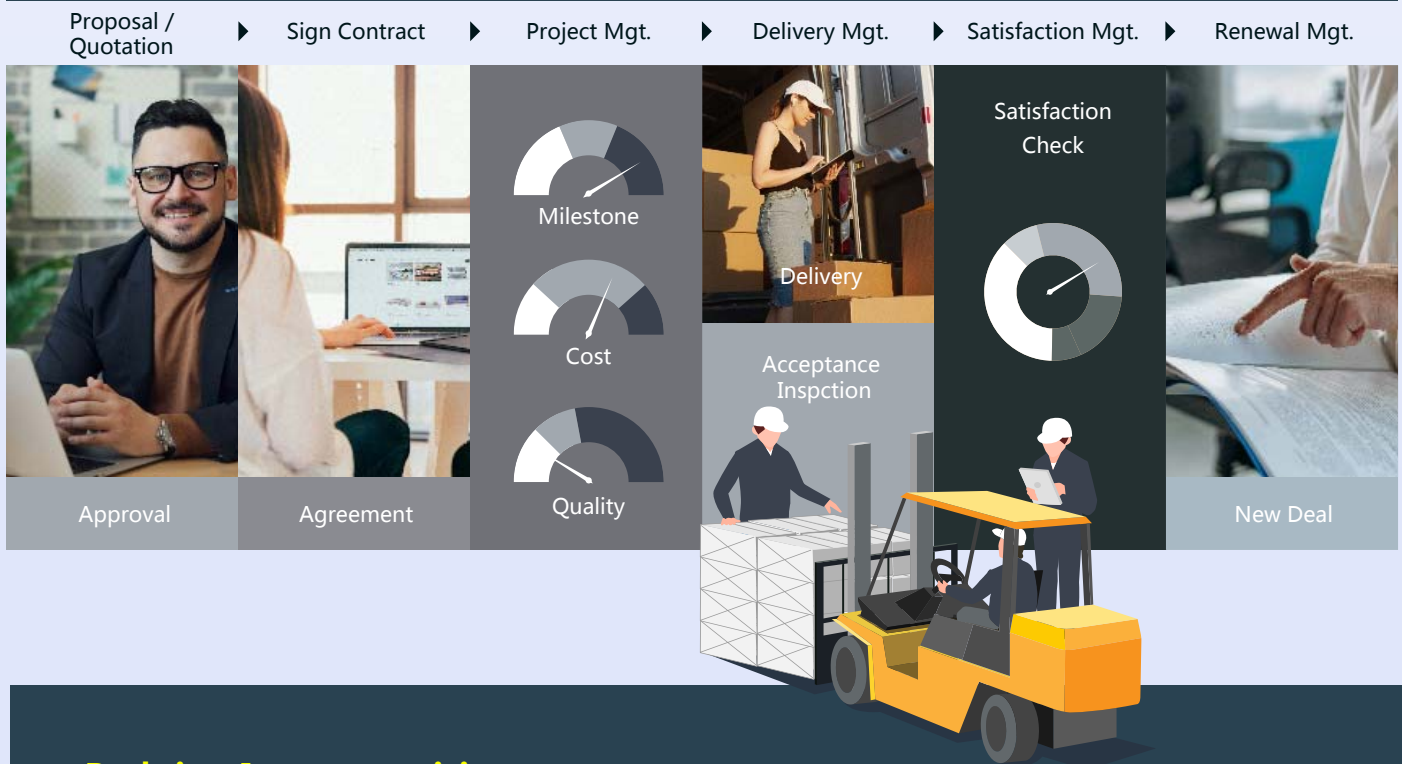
Proposal / Quotation ▶ Sign Contract ▶ Project Mgt. ▶ Delivery Mgt. ▶ Satisfaction Mgt. ▶ Renewal Mgt.

Milestone

Cost

Quality

Delivery

Acceptance Inspction

Satisfaction Check

Approval

Agreement

New Deal

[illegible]